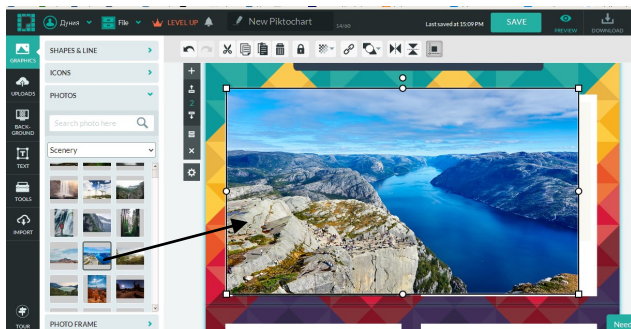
Дуния File LEVEL UP New Piktochart 14/60 Last saved at 15:09 PM SAVE PREVIEW DOWNLOAD

GRAPHICS
UPLOADS
BACK-GROUND
TEXT
TOOLS
IMPORT
TOUR

SHAPES & LINE
ICONS
PHOTOS
Search photo here
Scenery
PHOTO FRAME

2

Need